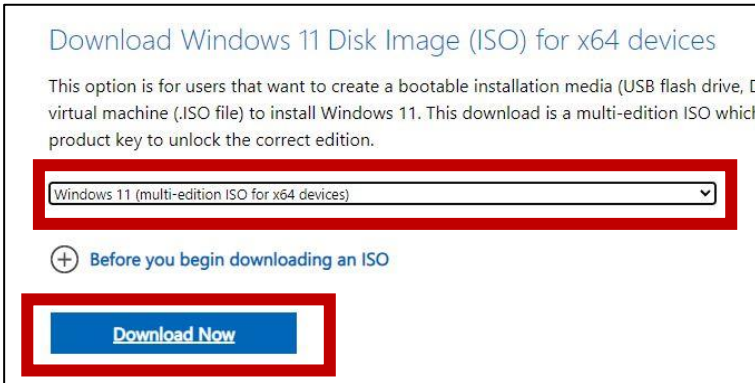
Download Windows 11 Disk Image (ISO) for x64 devices

This option is for users that want to create a bootable installation media (USB flash drive, D virtual machine (.ISO file) to install Windows 11. This download is a multi-edition ISO which product key to unlock the correct edition.

Windows 11 (multi-edition ISO for x64 devices)

Before you begin downloading an ISO

Download Now